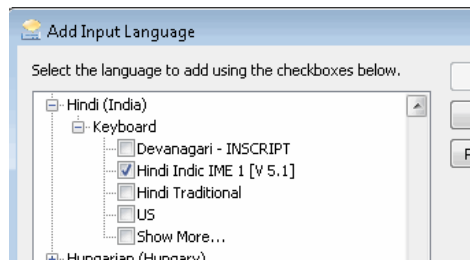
Add Input Language

Select the language to add using the checkboxes below.

Hindi (India)
Keyboard
Devanagari - INSCRIPT
Hindi Indic IME 1 [V 5.1]
Hindi Traditional
US
Show More...
Hungarian (Hungary)

F